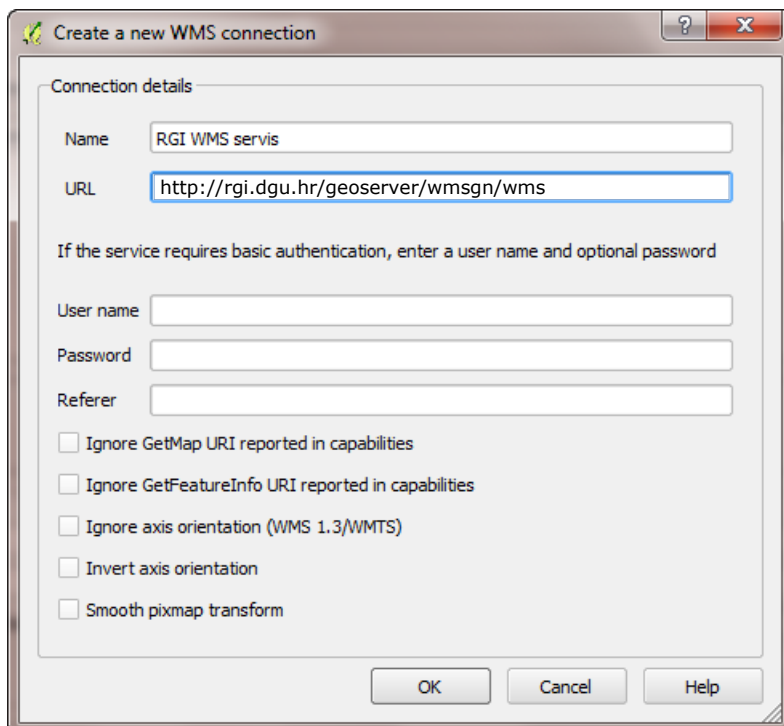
Create a new WMS connection

?

X

Connection details

Name RGI WMS servis

URL http://rgi.dgu.hr/geoserver/wmsgn/wms

If the service requires basic authentication, enter a user name and optional password

User name

Password

Referer

Ignore GetMap URI reported in capabilities

Ignore GetFeatureInfo URI reported in capabilities

Ignore axis orientation (WMS 1.3/WMTS)

Invert axis orientation

Smooth pixmap transform

OK

Cancel

Help